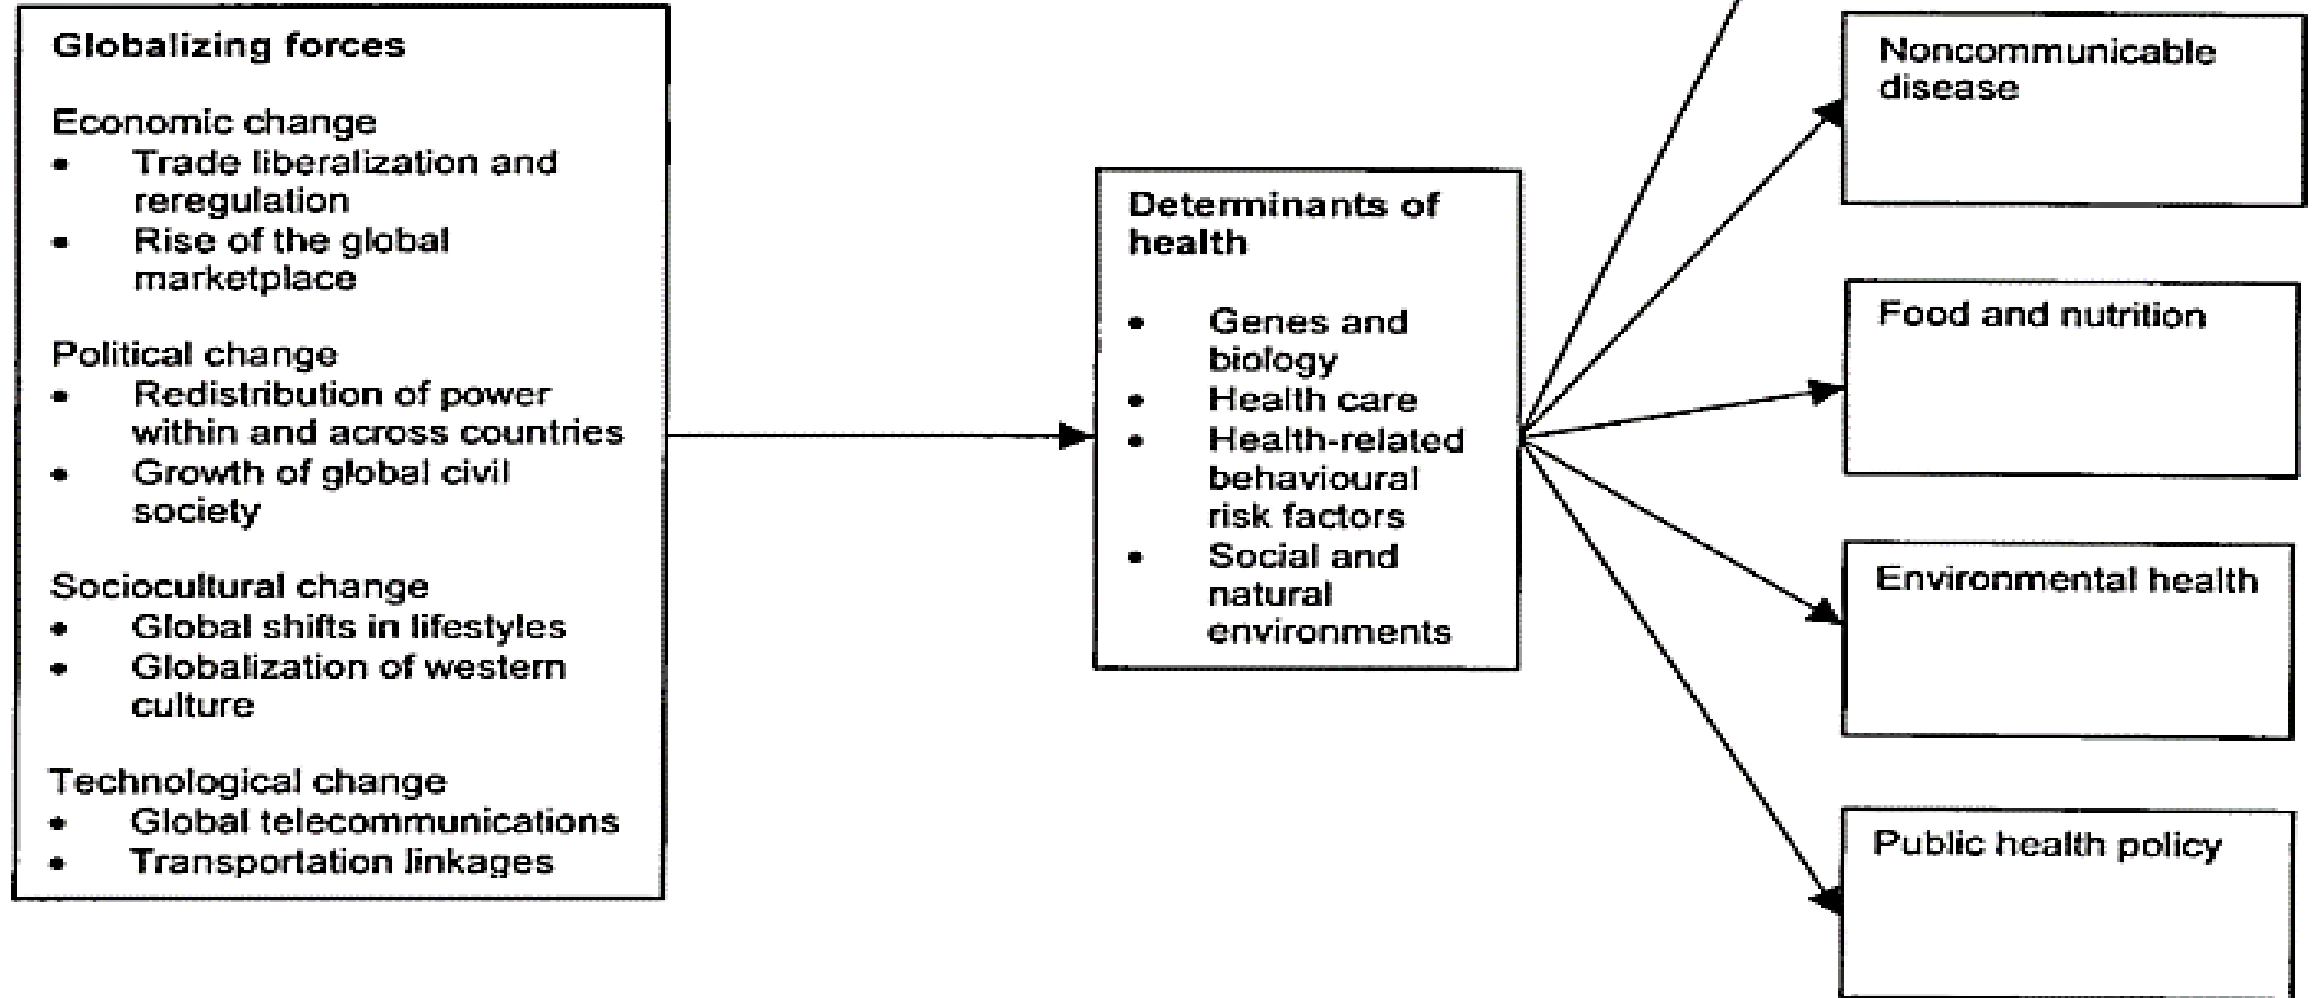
Globalizing forces

Economic change
- Trade liberalization and reregulation
- Rise of the global marketplace

Political change
- Redistribution of power within and across countries
- Growth of global civil society

Sociocultural change
- Global shifts in lifestyles
- Globalization of western culture

Technological change
- Global telecommunications
- Transportation linkages

Determinants of health

- Genes and biology
- Health care
- Health-related behavioural risk factors
- Social and natural environments

Noncommunicable disease

Food and nutrition

Environmental health

Public health policy